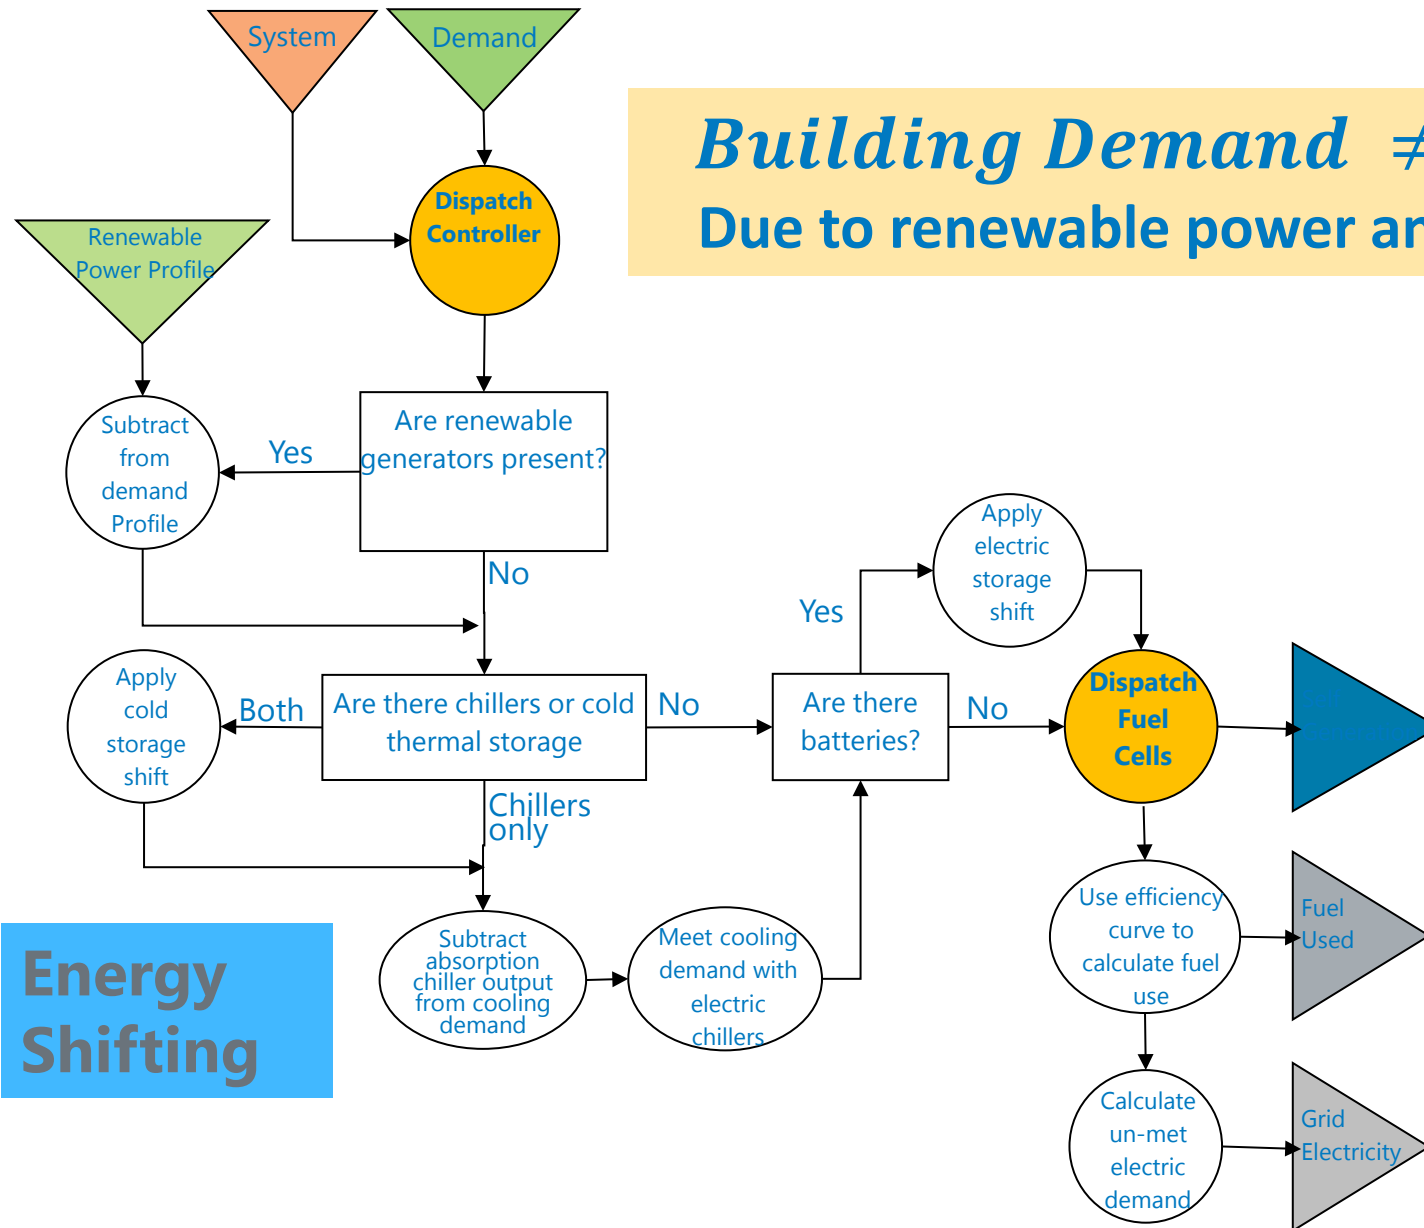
System

Demand

Building Demand ≠

Due to renewable power ar

Dispatch Controller

Renewable Power Profile

Subtract from demand Profile

Yes

Are renewable generators present?

No

Apply electric storage shift

Yes

Apply cold storage shift

Both

Are there chillers or cold thermal storage

No

Are there batteries?

No

Dispatch Fuel Cells

Chillers only

Energy Shifting

Subtract absorption chiller output from cooling demand

Meet cooling demand with electric chillers

Use efficiency curve to calculate fuel use

Fuel Used

Calculate un-met electric demand

Grid Electricity